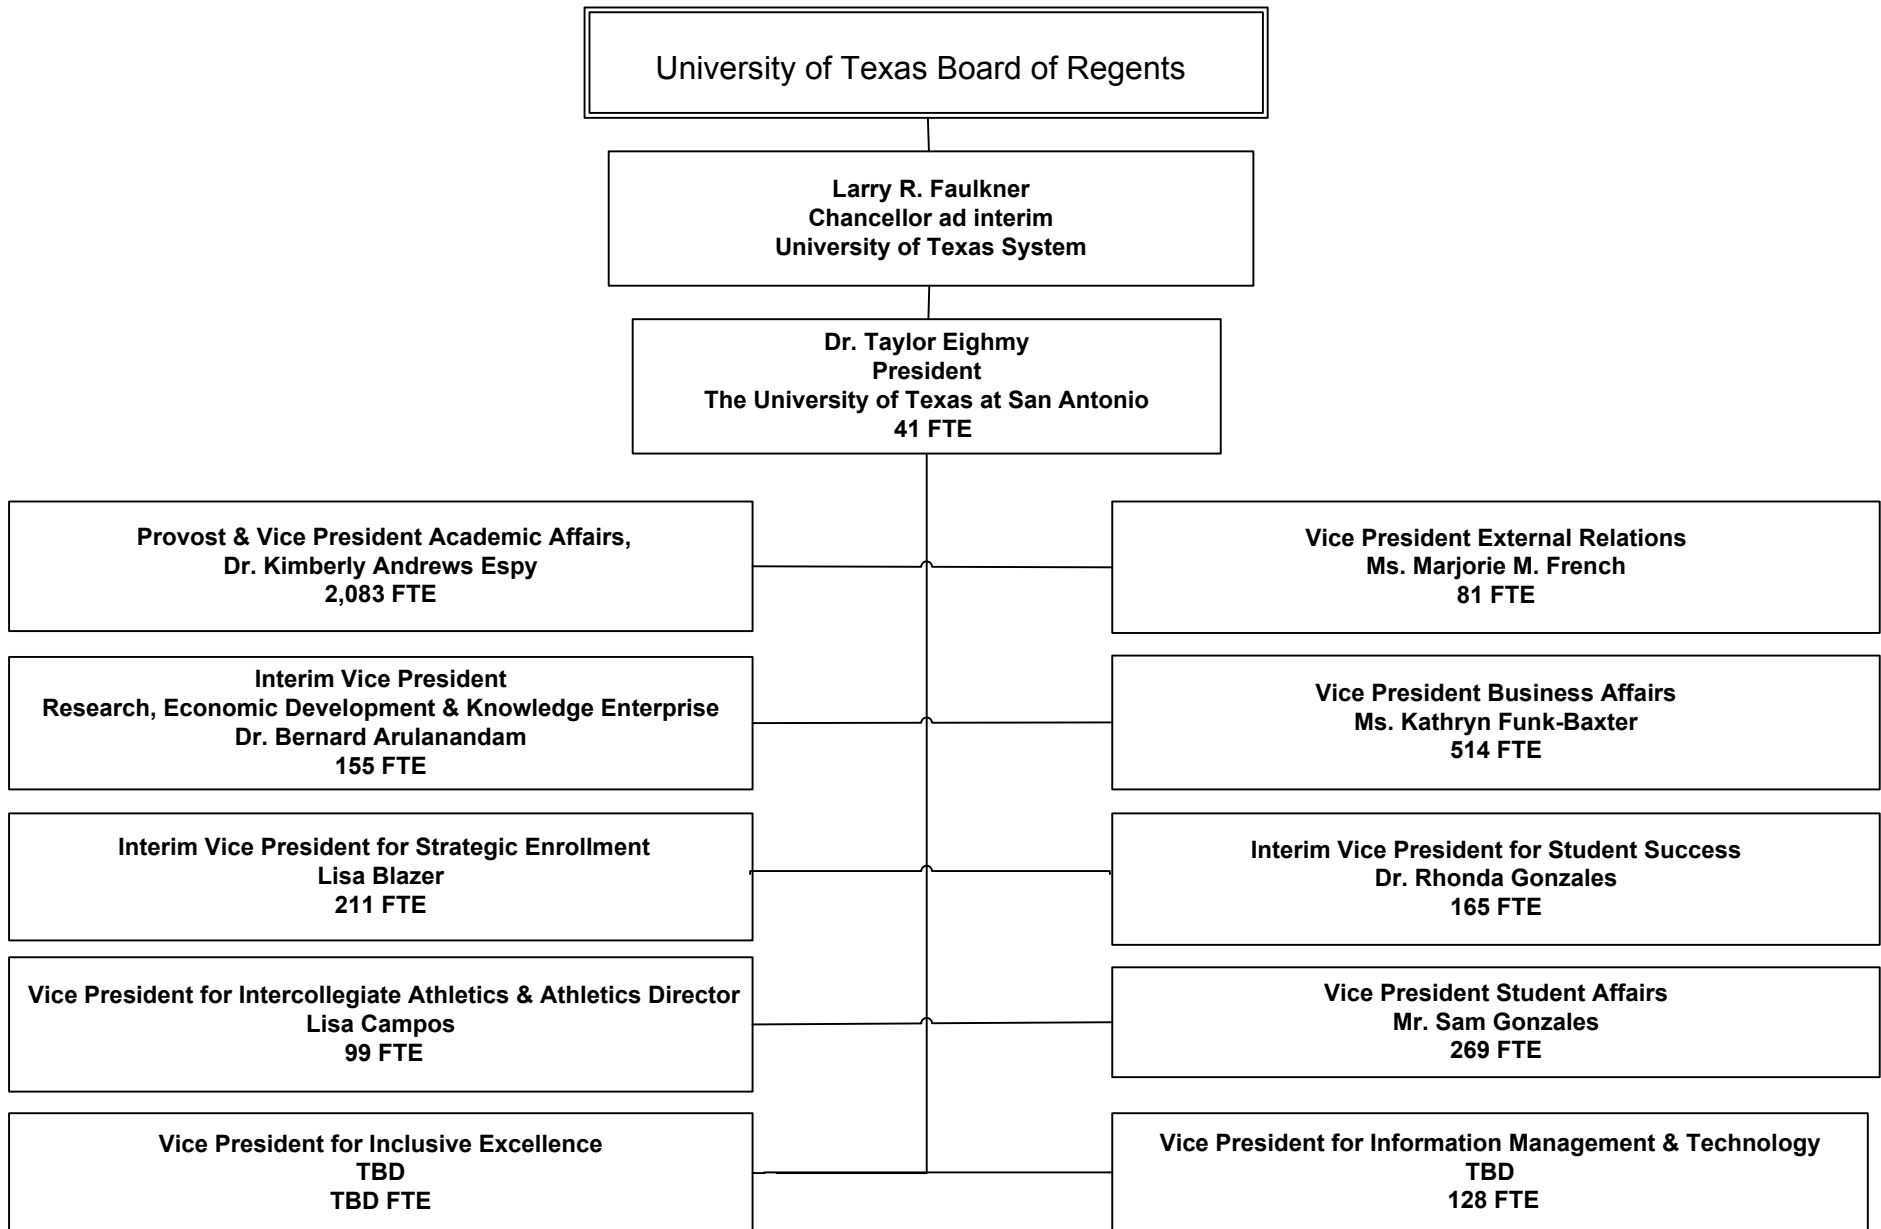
University of Texas Board of Regents

Larry R. Faulkner
Chancellor ad interim
University of Texas System

Dr. Taylor Eighmy
President
The University of Texas at San Antonio
41 FTE

Provost & Vice President Academic Affairs,
Dr. Kimberly Andrews Espy
2,083 FTE

Interim Vice President
Research, Economic Development & Knowledge Enterprise
Dr. Bernard Arulanandam
155 FTE

Interim Vice President for Strategic Enrollment
Lisa Blazer
211 FTE

Vice President for Intercollegiate Athletics & Athletics Director
Lisa Campos
99 FTE

Vice President for Inclusive Excellence
TBD
TBD FTE

Vice President External Relations
Ms. Marjorie M. French
81 FTE

Vice President Business Affairs
Ms. Kathryn Funk-Baxter
514 FTE

Interim Vice President for Student Success
Dr. Rhonda Gonzales
165 FTE

Vice President Student Affairs
Mr. Sam Gonzales
269 FTE

Vice President for Information Management & Technology
TBD
128 FTE